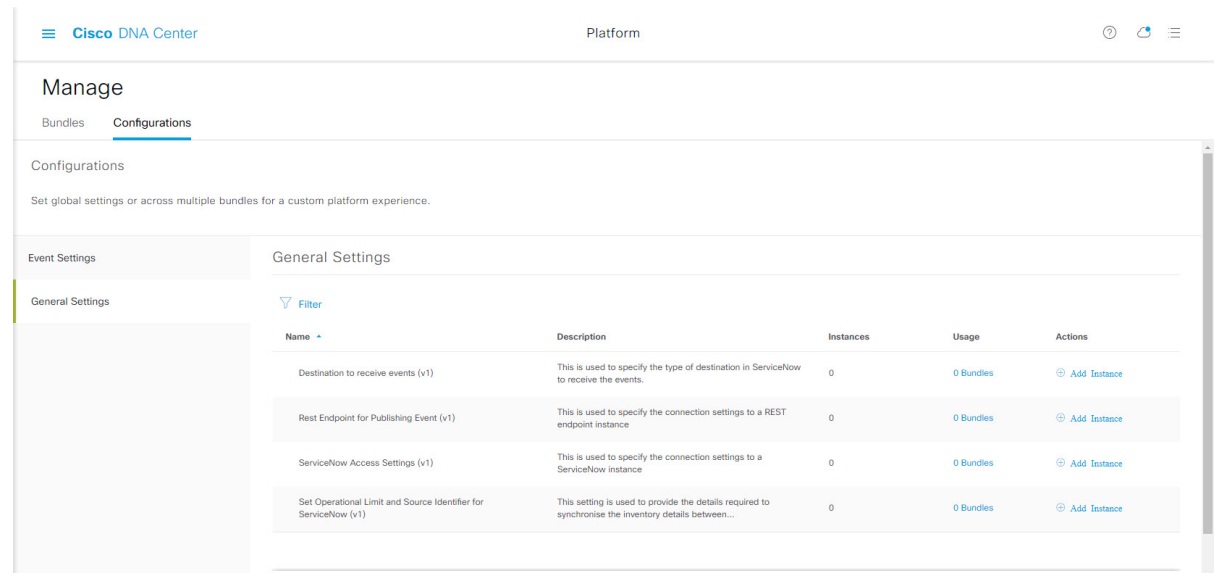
Cisco DNA Center

Platform

Manage

Bundles Configurations

Configurations

Set global settings or across multiple bundles for a custom platform experience.

Event Settings

General Settings

General Settings

Filter

| Name | Description | Instances | Usage | Actions |
|---|---|---|---|---|
| Destination to receive events (v1) | This is used to specify the type of destination in ServiceNow to receive the events. | 0 | 0 Bundles | Add Instance |
| Rest Endpoint for Publishing Event (v1) | This is used to specify the connection settings to a REST endpoint instance | 0 | 0 Bundles | Add Instance |
| ServiceNow Access Settings (v1) | This is used to specify the connection settings to a ServiceNow instance | 0 | 0 Bundles | Add Instance |
| Set Operational Limit and Source Identifier for ServiceNow (v1) | This setting is used to provide the details required to synchronise the inventory details between... | 0 | 0 Bundles | Add Instance |